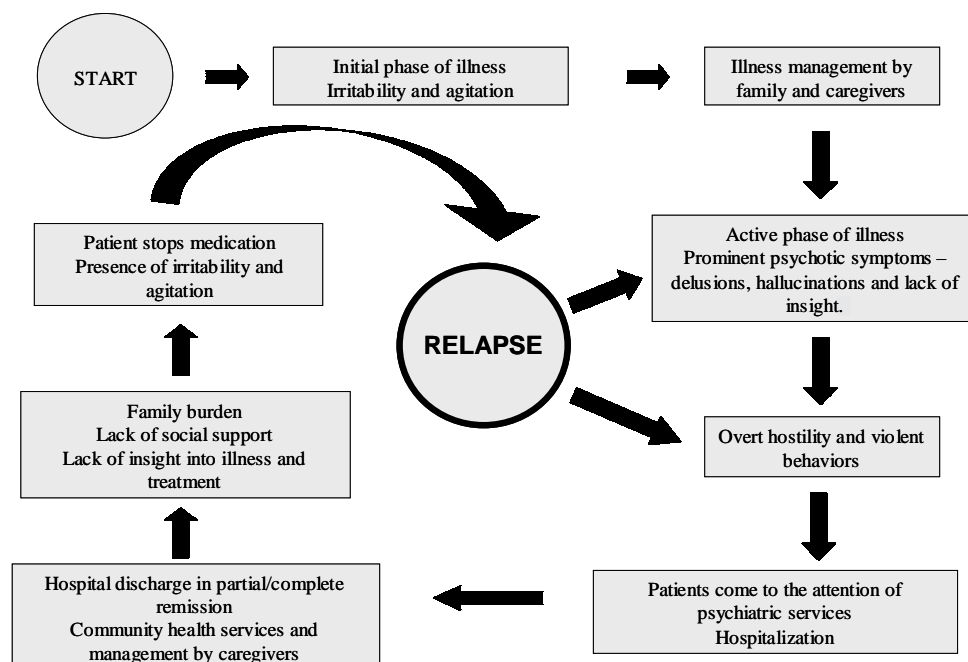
START

Initial phase of illness
Irritability and agitation

Illness management by family and caregivers

Active phase of illness
Prominent psychotic symptoms – delusions, hallucinations and lack of insight.

Overt hostility and violent behaviors

Patients come to the attention of psychiatric services
Hospitalization

Hospital discharge in partial/complete remission
Community health services and management by caregivers

Family burden
Lack of social support
Lack of insight into illness and treatment

Patient stops medication
Presence of irritability and agitation

RELAPSE